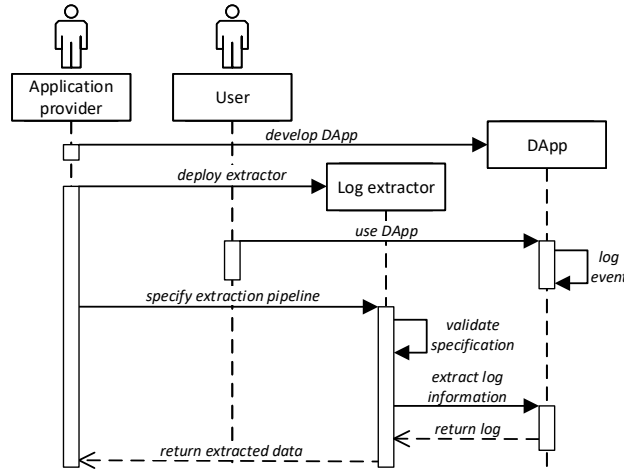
Application provider

User

develop DApp

DApp

deploy extractor

Log extractor

use DApp

log event

specify extraction pipeline

validate specification

extract log information

return log

return extracted data